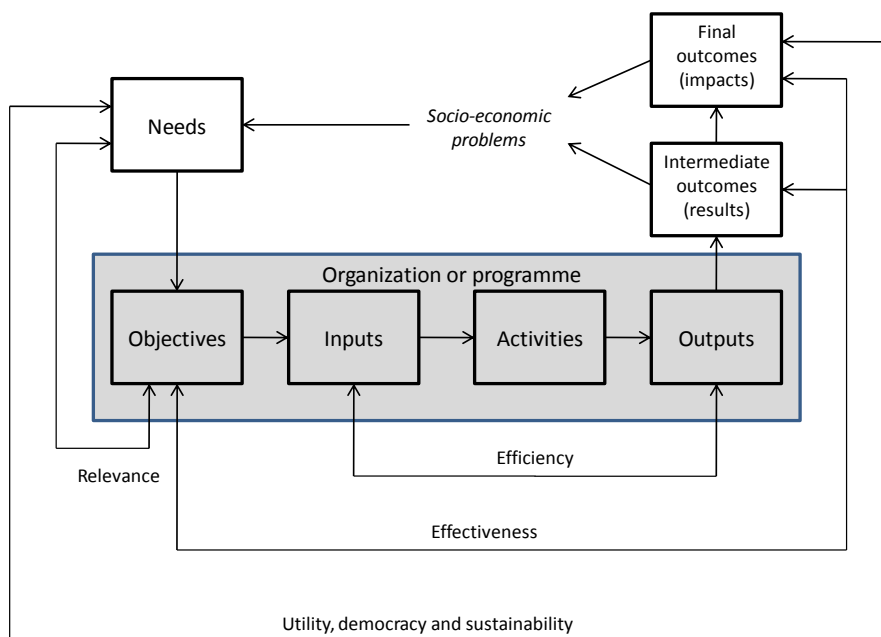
Final outcomes (impacts)

Needs

Socio-economic problems

Intermediate outcomes (results)

Organization or programme

Objectives

Inputs

Activities

Outputs

Efficiency

Relevance

Effectiveness

Utility, democracy and sustainability